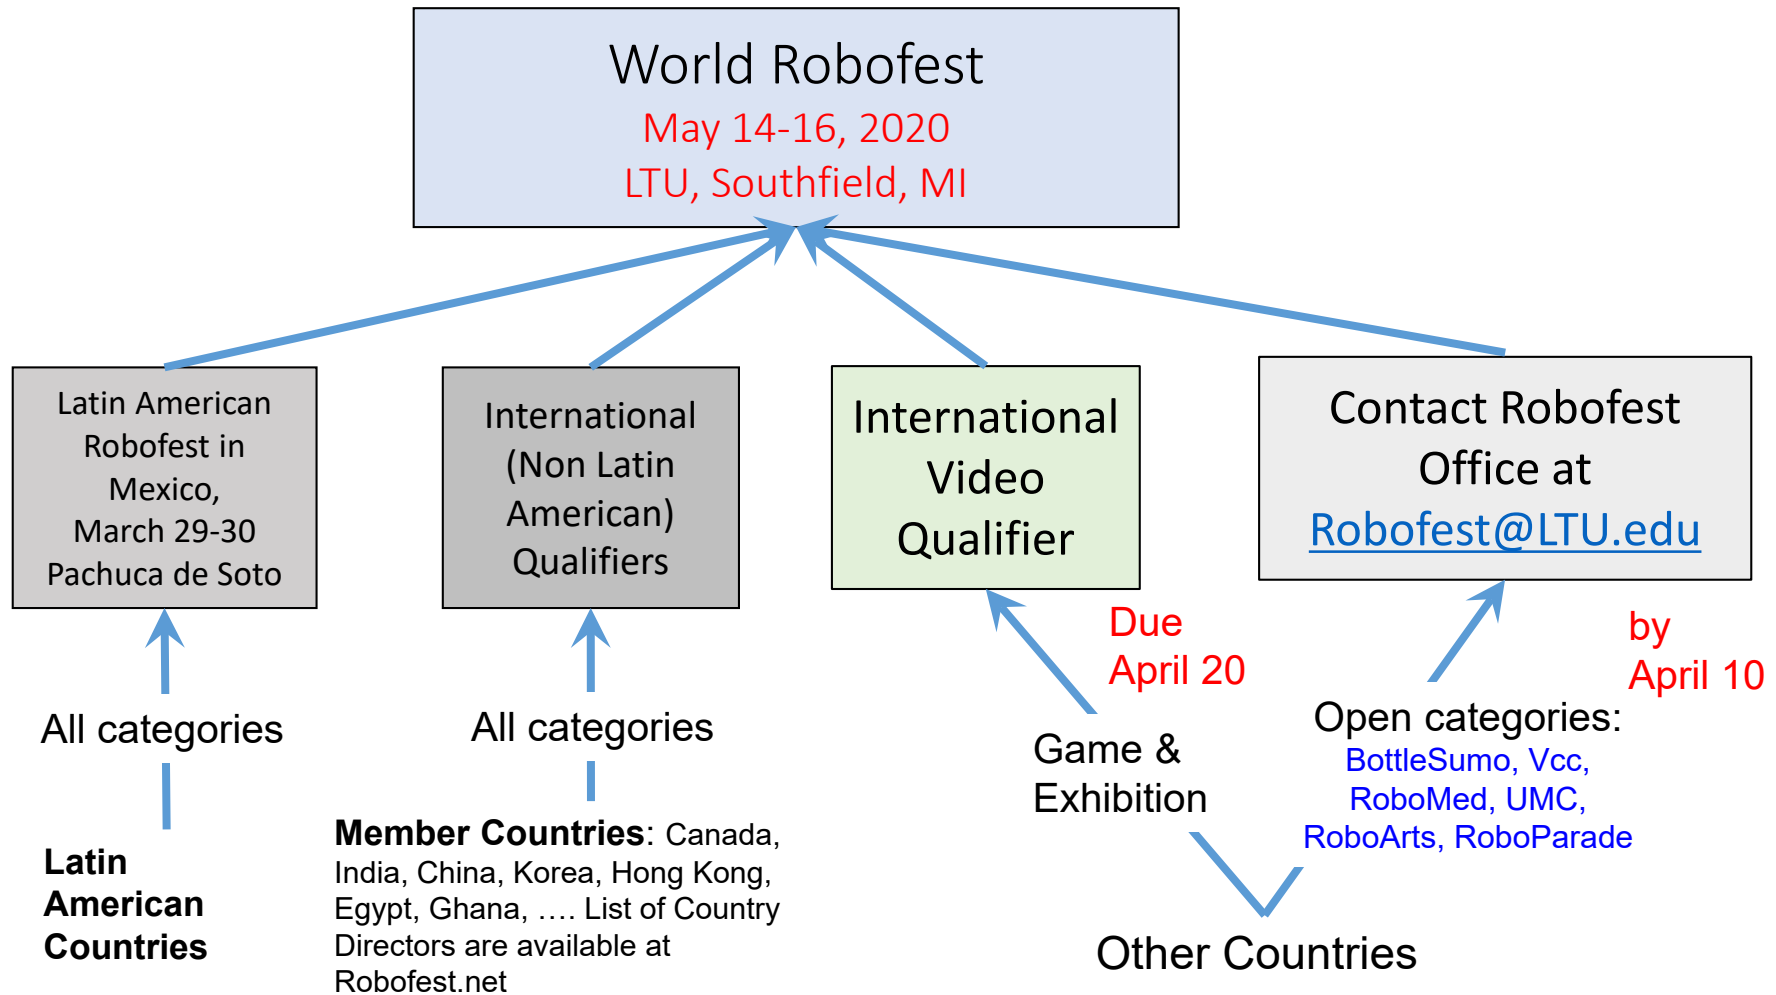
World Robofest
May 14-16, 2020
LTU, Southfield, MI

Latin American Robofest in Mexico, March 29-30 Pachuca de Soto

International (Non Latin American) Qualifiers

International Video Qualifier

Contact Robofest Office at Robofest@LTU.edu

Due April 20

by April 10

All categories

All categories

Game & Exhibition

Open categories:
BottleSumo, Vcc, RoboMed, UMC, RoboArts, RoboParade

Latin American Countries

**Member Countries**: Canada, India, China, Korea, Hong Kong, Egypt, Ghana, …. List of Country Directors are available at Robofest.net

Other Countries